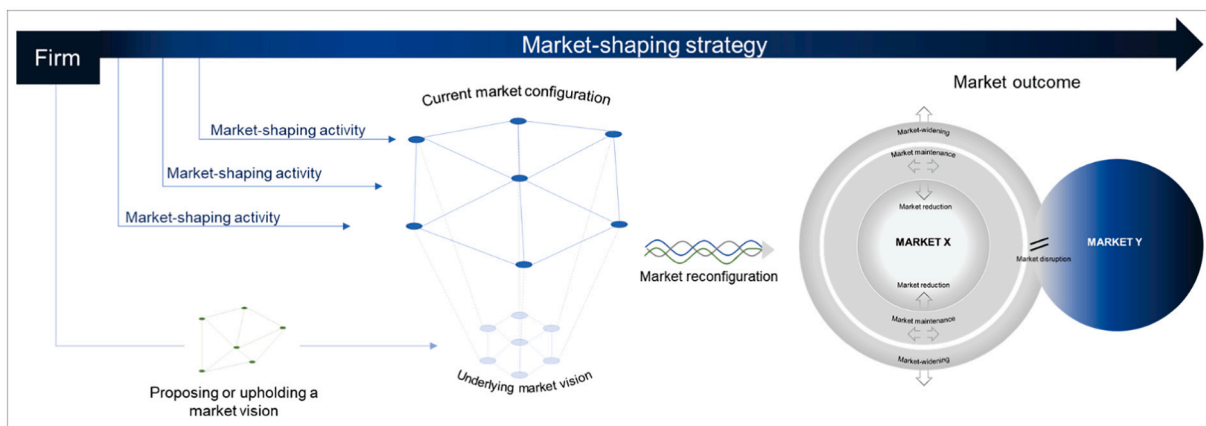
Firm

Market-shaping strategy

Current market configuration

Market-shaping activity

Market-shaping activity

Market-shaping activity

Market reconfiguration

Proposing or upholding a market vision

Underlying market vision

Market outcome

Market-widening

Market maintenance

Market reduction

MARKET X

Market reduction

Market maintenance

Market-widening

Market disruption

MARKET Y